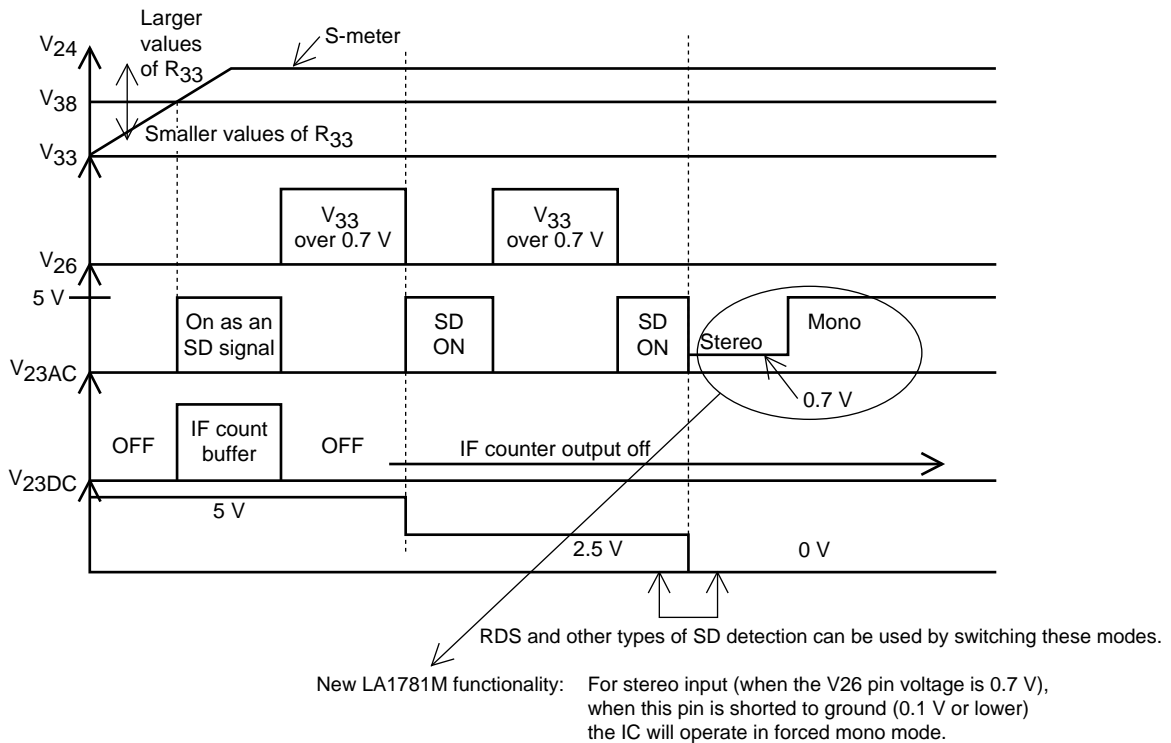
Larger values of $R_{33}$

S-meter

$V_{24}$

$V_{38}$

Smaller values of $R_{33}$

$V_{33}$

$V_{33}$ over 0.7 V

$V_{33}$ over 0.7 V

$V_{26}$

5 V

On as an SD signal

SD ON

SD ON

Stereo

Mono

$V_{23AC}$

0.7 V

OFF

IF count buffer

OFF

IF counter output off

$V_{23DC}$

5 V

2.5 V

0 V

RDS and other types of SD detection can be used by switching these modes.

New LA1781M functionality: For stereo input (when the V26 pin voltage is 0.7 V), when this pin is shorted to ground (0.1 V or lower) the IC will operate in forced mono mode.